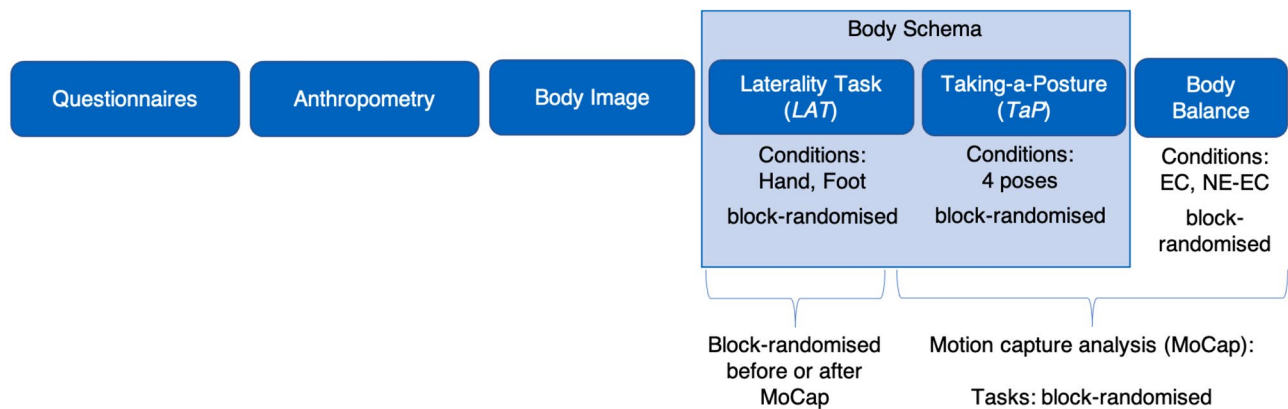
Questionnaires

Anthropometry

Body Image

Body Schema

Laterality Task (*LAT*)

Conditions: Hand, Foot

block-randomised

Taking-a-Posture (*TaP*)

Conditions: 4 poses

block-randomised

Body Balance

Conditions: EC, NE-EC

block-randomised

Block-randomised before or after MoCap

Motion capture analysis (MoCap):

Tasks: block-randomised